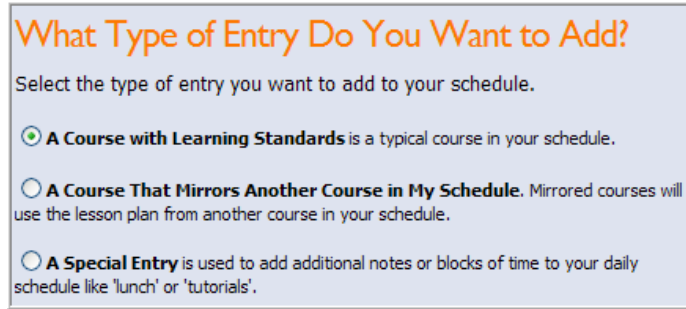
What Type of Entry Do You Want to Add?

Select the type of entry you want to add to your schedule.

A Course with Learning Standards is a typical course in your schedule.

A Course That Mirrors Another Course in My Schedule. Mirrored courses will use the lesson plan from another course in your schedule.

A Special Entry is used to add additional notes or blocks of time to your daily schedule like 'lunch' or 'tutorials'.